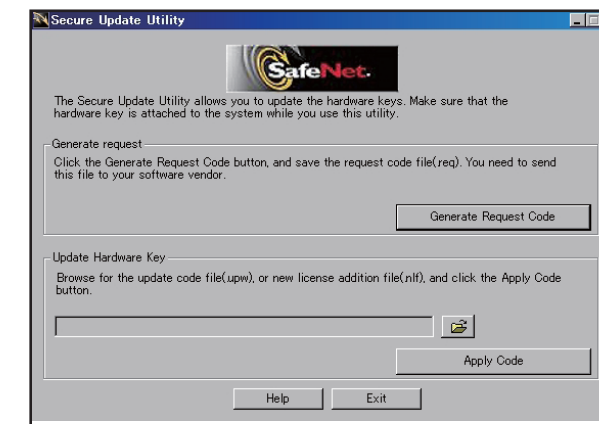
Secure Update Utility

SafeNet.

The Secure Update Utility allows you to update the hardware keys. Make sure that the hardware key is attached to the system while you use this utility.

Generate request

Click the Generate Request Code button, and save the request code file(.req). You need to send this file to your software vendor.

Generate Request Code

Update Hardware Key

Browse for the update code file(.upw), or new license addition file(.nlf), and click the Apply Code button.

Apply Code

Help

Exit